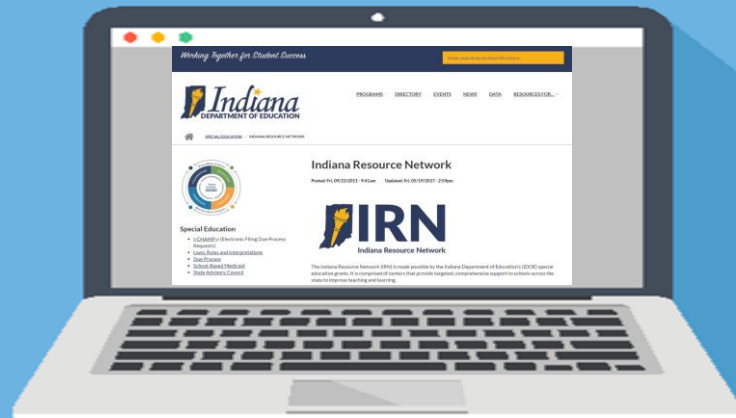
Working Together for Student Success

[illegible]

Indiana
DEPARTMENT OF EDUCATION

PROGRAMS DIRECTORY EVENTS NEWS DATA RESOURCES FOR...

SPECIAL EDUCATION › INDIANA RESOURCE NETWORK

Indiana Resource Network

Posted: Fri, 09/23/2011 - 9:41am Updated: Fri, 05/19/2017 - 2:59pm

IRN
Indiana Resource Network

Special Education
• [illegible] (Electronic Filing Due Process Requests)
• Laws, Rules and Interpretations
• Due Process
• School Based Medicaid
• State Advisory Council

The Indiana Resource Network (IRN) is made possible by the Indiana Department of Education's (IDOE) special education grants. It is comprised of centers that provide targeted, comprehensive support to schools across the state to improve teaching and learning.